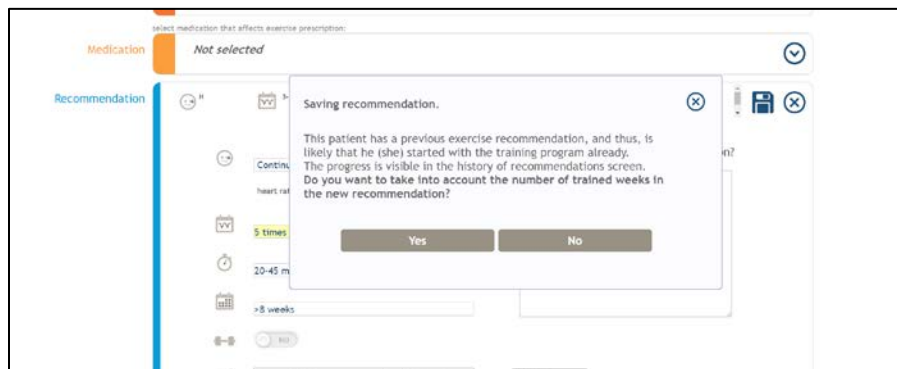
elect medication that affects exercise prescription:

Medication

Not selected

Recommendation

Saving recommendation.

This patient has a previous exercise recommendation, and thus, is likely that he (she) started with the training program already. The progress is visible in the history of recommendations screen.
**Do you want to take into account the number of trained weeks in the new recommendation?**

Yes

No

Continu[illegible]

heart rat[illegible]

5 times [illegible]

20-45 m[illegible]

>8 weeks

NO

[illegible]n?